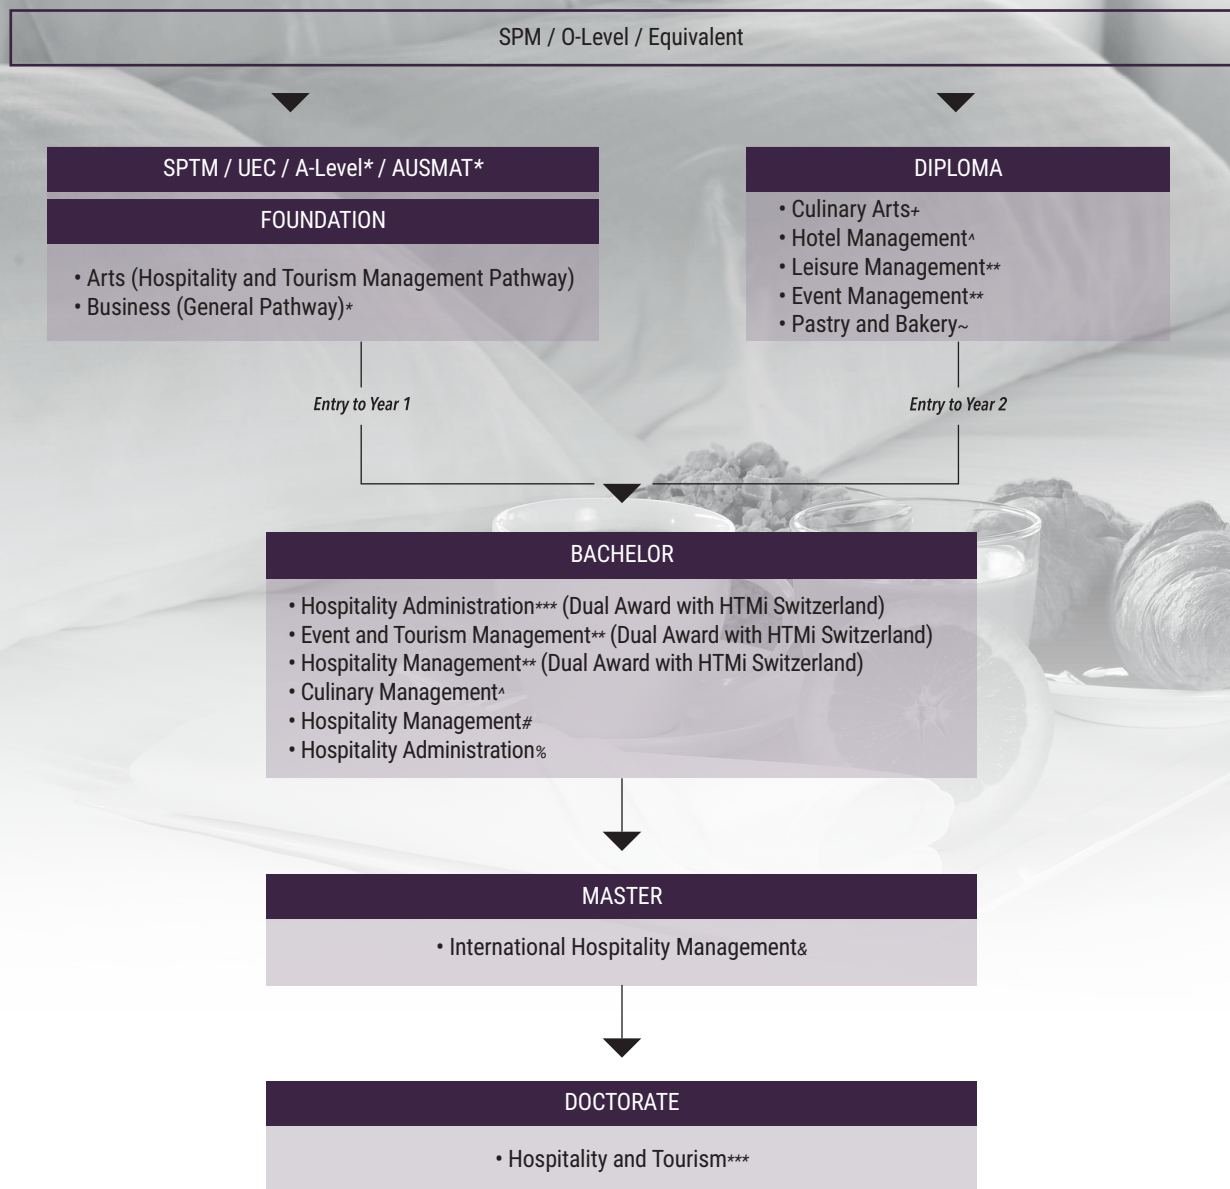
SPM / O-Level / Equivalent

SPTM / UEC / A-Level* / AUSMAT*

FOUNDATION

• Arts (Hospitality and Tourism Management Pathway)
• Business (General Pathway)*

DIPLOMA

• Culinary Arts+
• Hotel Management^
• Leisure Management**
• Event Management**
• Pastry and Bakery~

Entry to Year 1

Entry to Year 2

BACHELOR

• Hospitality Administration*** (Dual Award with HTMi Switzerland)
• Event and Tourism Management** (Dual Award with HTMi Switzerland)
• Hospitality Management** (Dual Award with HTMi Switzerland)
• Culinary Management^
• Hospitality Management#
• Hospitality Administration%

MASTER

• International Hospitality Management&

DOCTORATE

• Hospitality and Tourism***